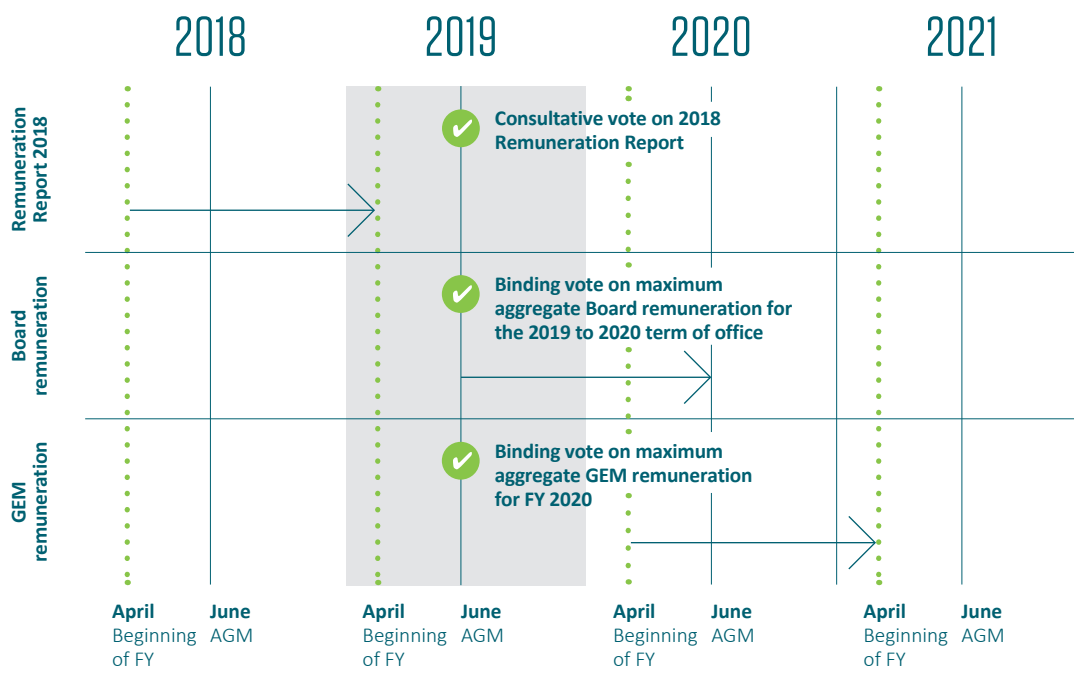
2018 2019 2020 2021

Remuneration Report 2018

Consultative vote on 2018 Remuneration Report

Board remuneration

Binding vote on maximum aggregate Board remuneration for the 2019 to 2020 term of office

GEM remuneration

Binding vote on maximum aggregate GEM remuneration for FY 2020

April Beginning of FY
June AGM
April Beginning of FY
June AGM
April Beginning of FY
June AGM
April Beginning of FY
June AGM